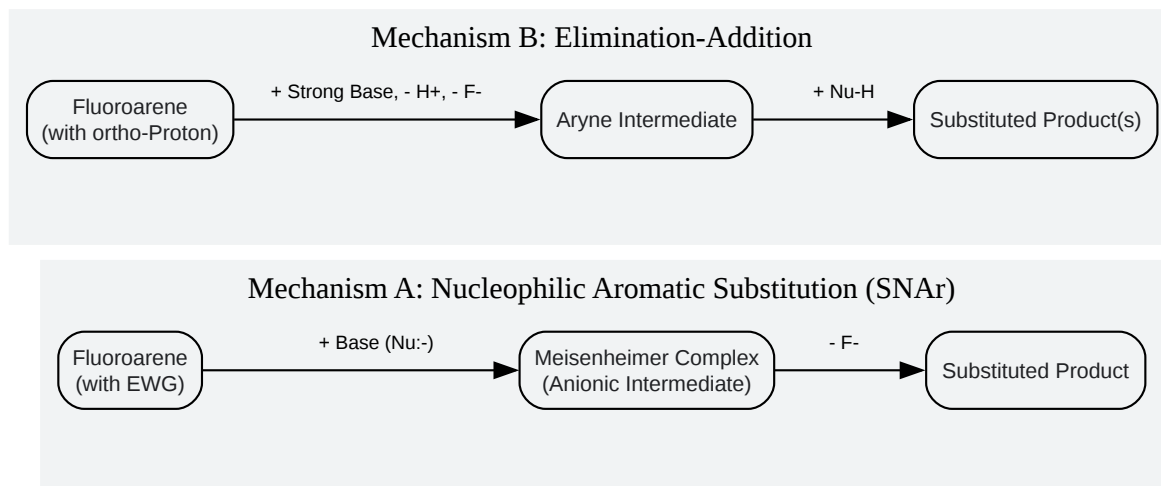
Mechanism B: Elimination-Addition

Fluoroarene (with ortho-Proton)

+ Strong Base, - H+, - F-

Aryne Intermediate

+ Nu-H

Substituted Product(s)

Mechanism A: Nucleophilic Aromatic Substitution (SNAr)

Fluoroarene (with EWG)

+ Base (Nu:-)

Meisenheimer Complex (Anionic Intermediate)

- F-

Substituted Product